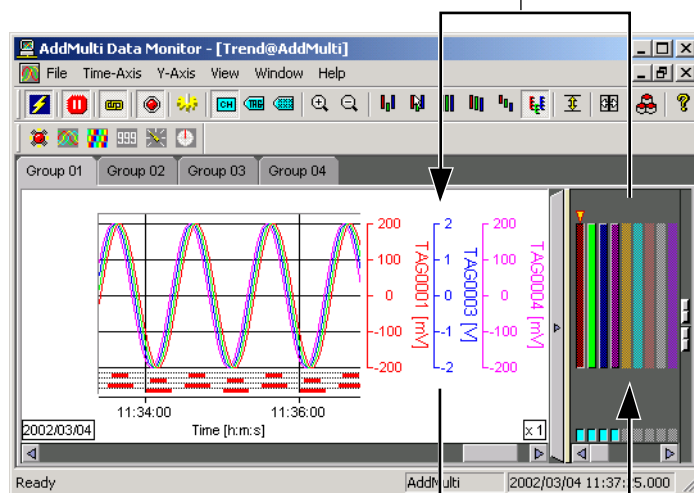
AddMulti Data Monitor - [Trend@AddMulti]

File Time-Axis Y-Axis View Window Help

Group 01 Group 02 Group 03 Group 04

200 100 0 -100 -200 TAG0001 [mV]

2 1 0 -1 -2 TAG0003 [V]

200 100 0 -100 -200 TAG0004 [mV]

11:34:00 11:36:00

2002/03/04 Time [h:m:s] x 1

Ready AddMulti 2002/03/04 11:37:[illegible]5.000